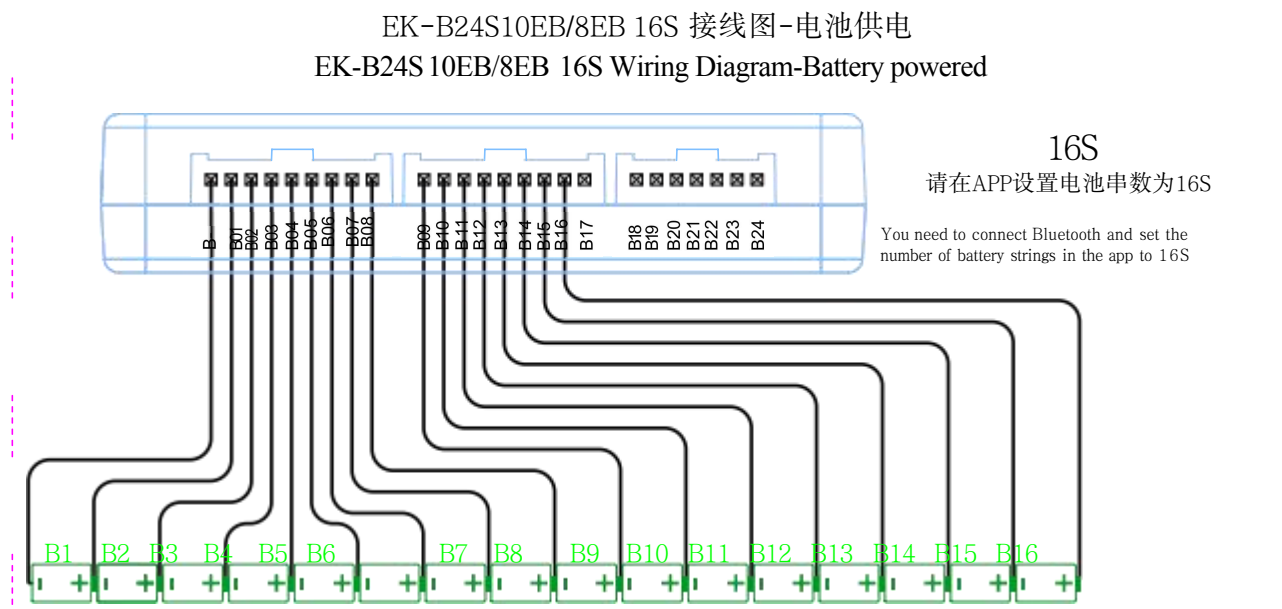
EK-B24S10EB/8EB 16S 接线图-电池供电
EK-B24S 10EB/8EB 16S Wiring Diagram-Battery powered

16S
请在APP设置电池串数为16S

You need to connect Bluetooth and set the number of battery strings in the app to 16S

B- B01 B02 B03 B04 B05 B06 B07 B08 B09 B10 B11 B12 B13 B14 B15 B16 B17 B18 B19 B20 B21 B22 B23 B24

B1 B2 B3 B4 B5 B6 B7 B8 B9 B10 B11 B12 B13 B14 B15 B16

- + - + - + - + - + - + - + - + - + - + - + - + - + - + - + - +